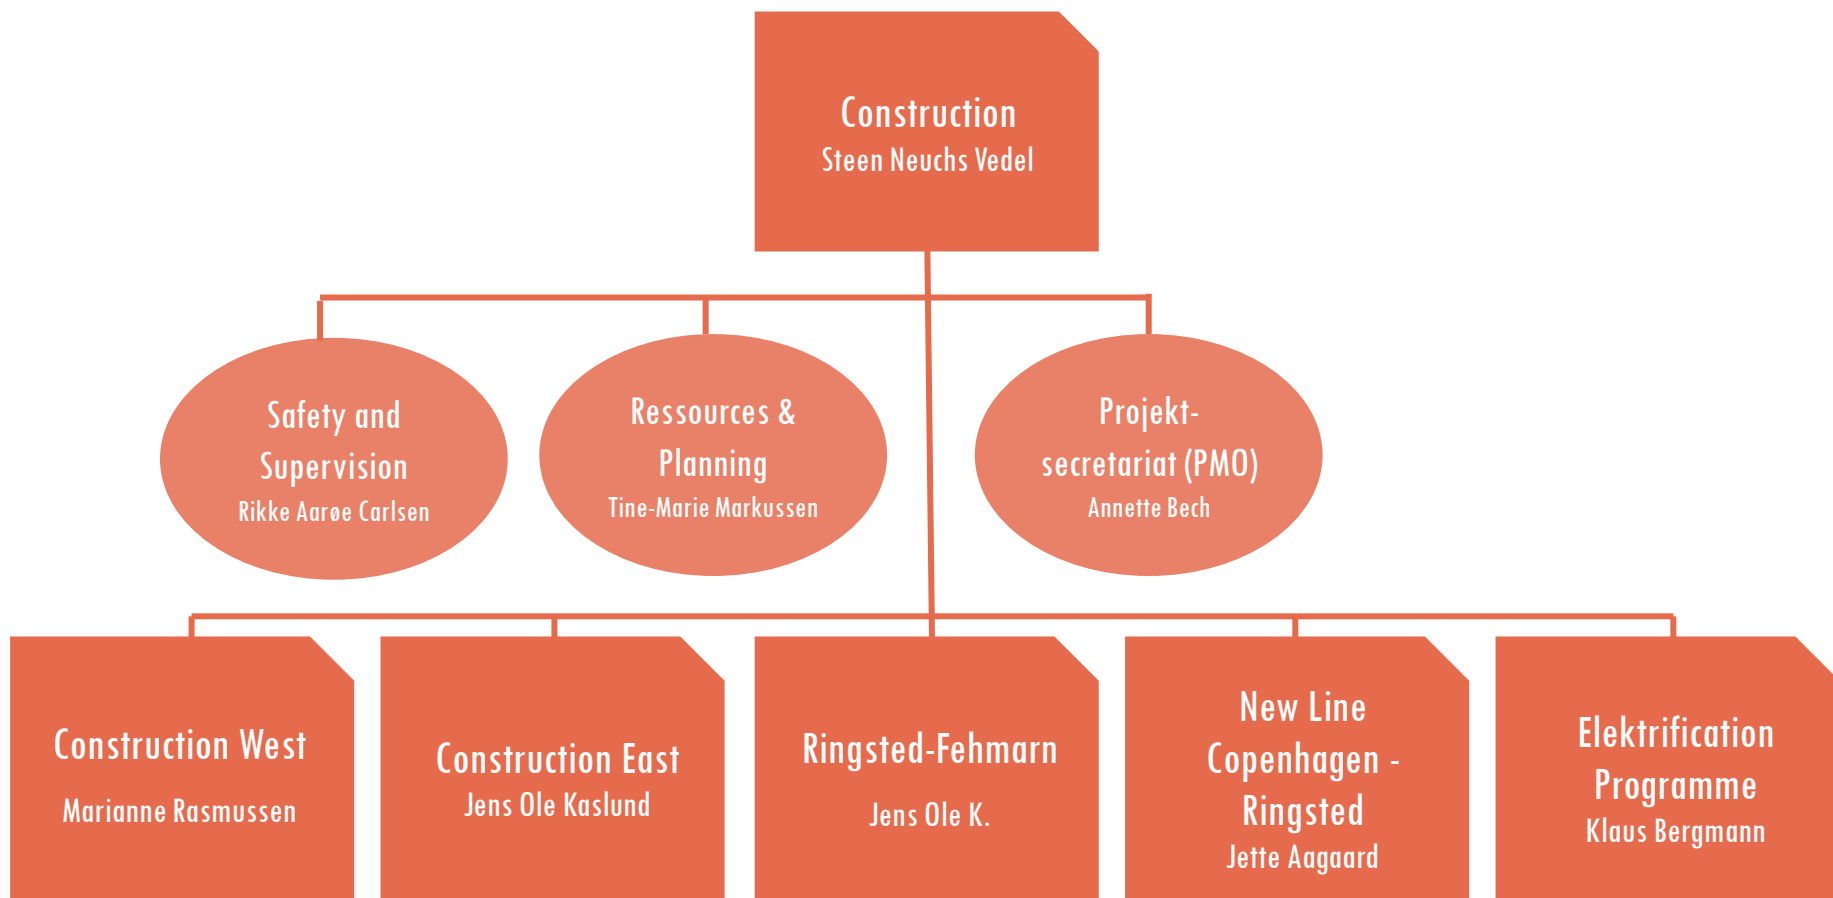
Construction
Steen Neuchs Vedel

Safety and Supervision
Rikke Aarøe Carlsen

Ressources & Planning
Tine-Marie Markussen

Projekt-secretariat (PMO)
Annette Bech

Construction West
Marianne Rasmussen

Construction East
Jens Ole Kaslund

Ringsted-Fehmarn
Jens Ole K.

New Line Copenhagen - Ringsted
Jette Aagaard

Elektrification Programme
Klaus Bergmann